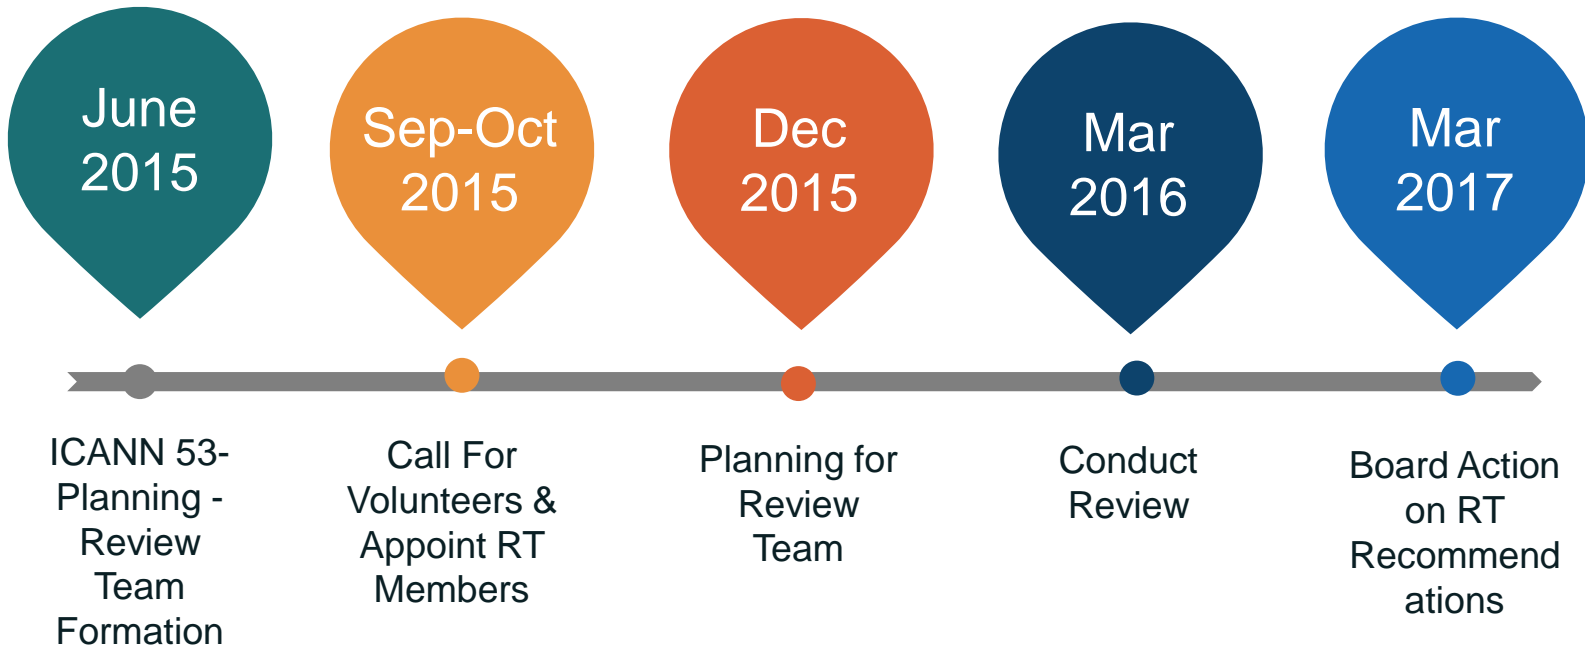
June 2015

Sep-Oct 2015

Dec 2015

Mar 2016

Mar 2017

ICANN 53- Planning - Review Team Formation

Call For Volunteers & Appoint RT Members

Planning for Review Team

Conduct Review

Board Action on RT Recommend ations